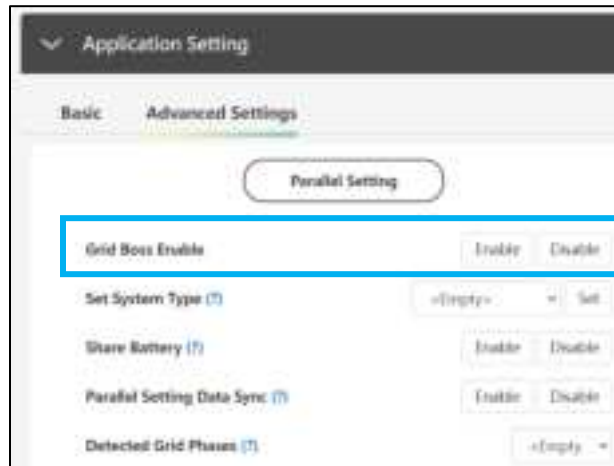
Application Setting

Basic
Advanced Settings

Parallel Setting

Grid Boss Enable
Enable
Disable

Set System Type (?)
<Empty>
Set

Share Battery (?)
Enable
Disable

Parallel Setting Data Sync (?)
Enable
Disable

Detected Grid Phases (?)
<Empty>